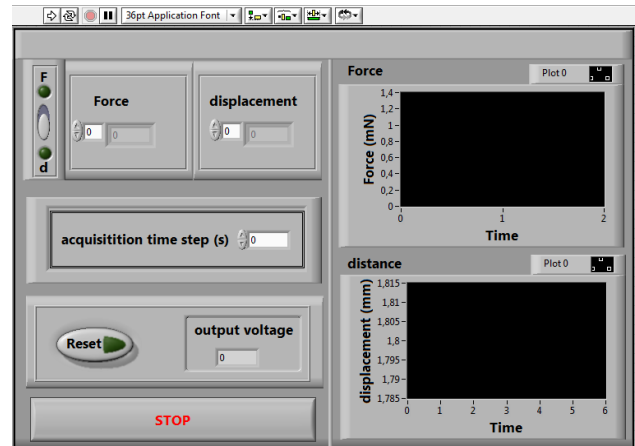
36pt Application Font

F

d

Force

0

0

displacement

0

0

acquisitition time step (s)

0

Reset

output voltage

0

STOP

Force

Plot 0

Force (mN)

1,4
1,2
1
0,8
0,6
0,4
0,2
0

0
1
2

Time

distance

Plot 0

displacement (mm)

1,815
1,81
1,805
1,8
1,795
1,79
1,785

0
1
2
3
4
5
6

Time